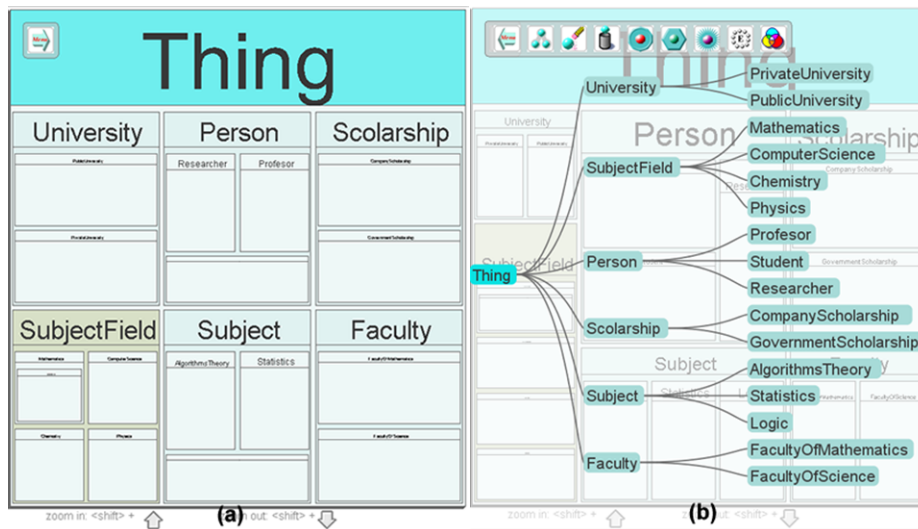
Thing

University

PublicUniversity

PrivateUniversity

Person

Researcher

Profesor

Scolarship

CompanyScholarship

GovernmentScholarship

SubjectField

Mathematics

ComputerScience

Chemistry

Physics

Subject

AlgorithmsTheory

Statistics

Faculty

FacultyOfMathematics

FacultyOfScience

zoom in: <shift> +

(a)

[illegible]m out: <shift> +

Thing

University

PrivateUniversity

PublicUniversity

SubjectField

Mathematics

ComputerScience

Chemistry

Physics

Person

Profesor

Student

Researcher

Scolarship

CompanyScholarship

GovernmentScholarship

Subject

AlgorithmsTheory

Statistics

Logic

Faculty

FacultyOfMathematics

FacultyOfScience

zoom in: <shift> +

(b)

zoom out: <shift> +